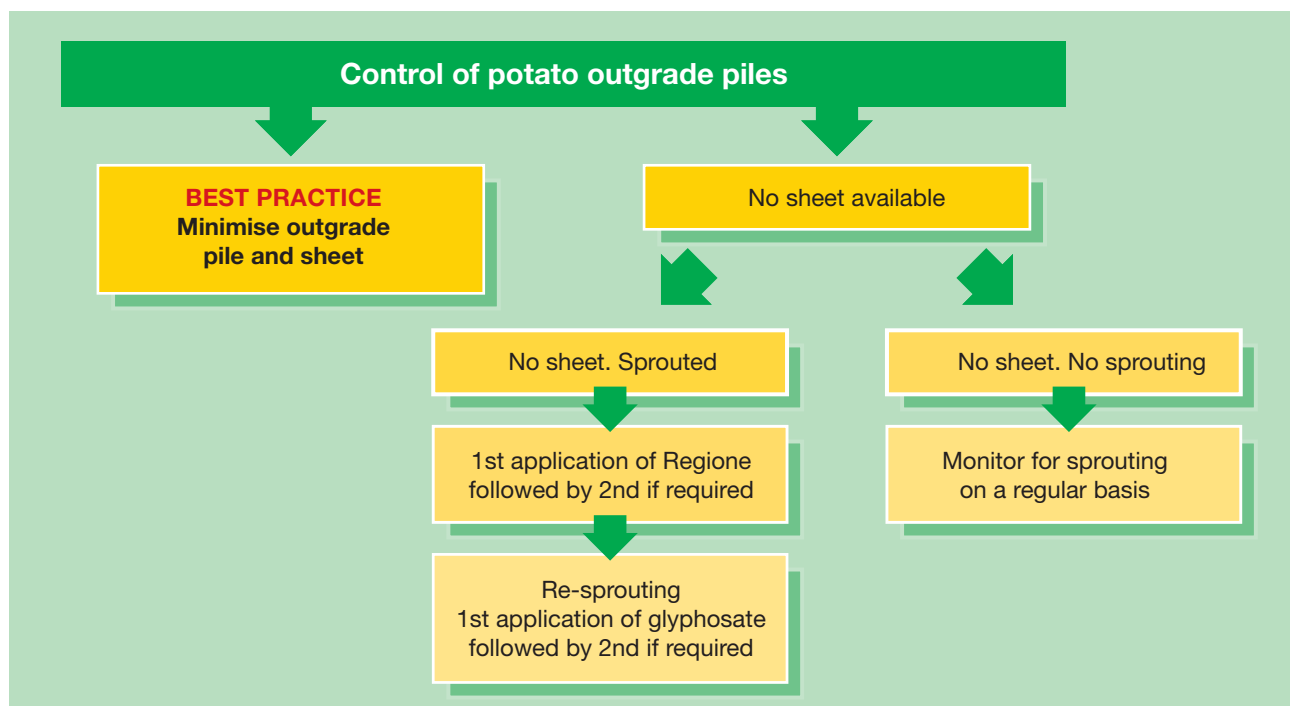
Control of potato outgrade piles

BEST PRACTICE
Minimise outgrade pile and sheet

No sheet available

No sheet. Sprouted

1st application of Regione followed by 2nd if required

Re-sprouting
1st application of glyphosate followed by 2nd if required

No sheet. No sprouting

Monitor for sprouting on a regular basis